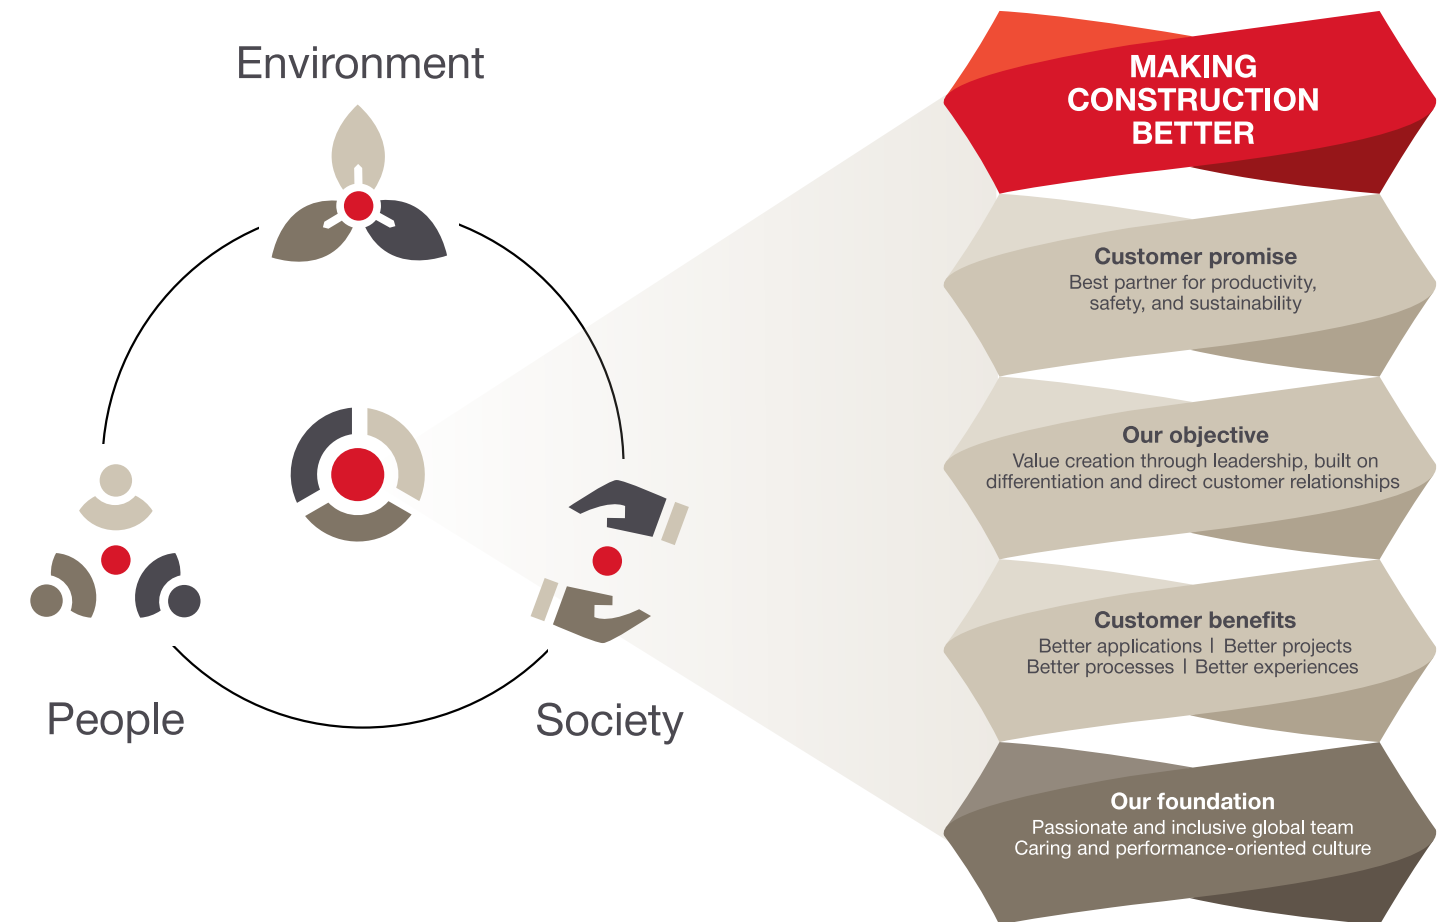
Environment

People

Society

MAKING CONSTRUCTION BETTER

Customer promise
Best partner for productivity, safety, and sustainability

Our objective
Value creation through leadership, built on differentiation and direct customer relationships

Customer benefits
Better applications | Better projects
Better processes | Better experiences

Our foundation
Passionate and inclusive global team
Caring and performance-oriented culture